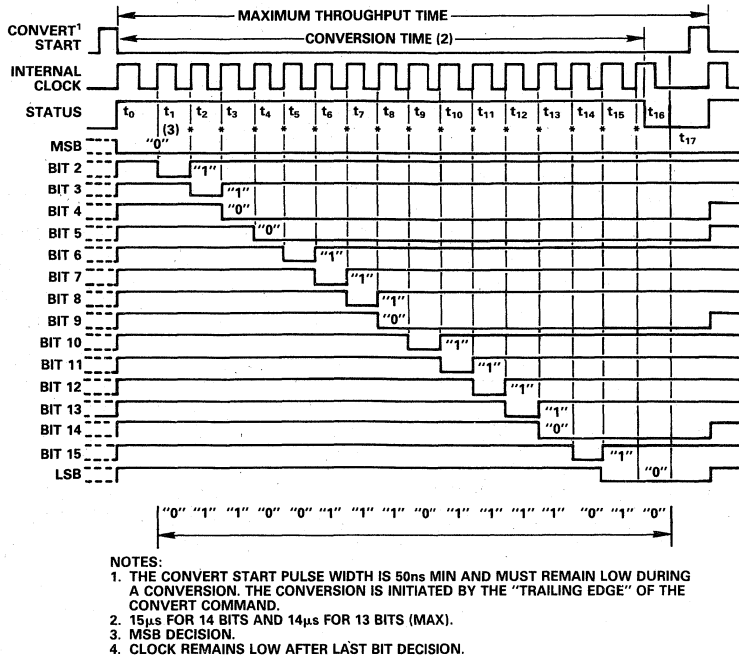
MAXIMUM THROUGHPUT TIME

CONVERT¹ START

CONVERSION TIME (2)

INTERNAL CLOCK

STATUS $t_0$ $t_1$ (3) $t_2$ $t_3$ $t_4$ $t_5$ $t_6$ $t_7$ $t_8$ $t_9$ $t_{10}$ $t_{11}$ $t_{12}$ $t_{13}$ $t_{14}$ $t_{15}$ $t_{16}$ $t_{17}$

MSB "0"
BIT 2 "1"
BIT 3 "1"
BIT 4 "0"
BIT 5 "0"
BIT 6 "1"
BIT 7 "1"
BIT 8 "1"
BIT 9 "0"
BIT 10 "1"
BIT 11 "1"
BIT 12 "1"
BIT 13 "1"
BIT 14 "0"
BIT 15 "1"
LSB "0"

"0" "1" "1" "0" "0" "1" "1" "1" "0" "1" "1" "1" "1" "0" "1" "0"

NOTES:
1. THE CONVERT START PULSE WIDTH IS 50ns MIN AND MUST REMAIN LOW DURING A CONVERSION. THE CONVERSION IS INITIATED BY THE "TRAILING EDGE" OF THE CONVERT COMMAND.
2. 15μs FOR 14 BITS AND 14μs FOR 13 BITS (MAX).
3. MSB DECISION.
4. CLOCK REMAINS LOW AFTER LAST BIT DECISION.